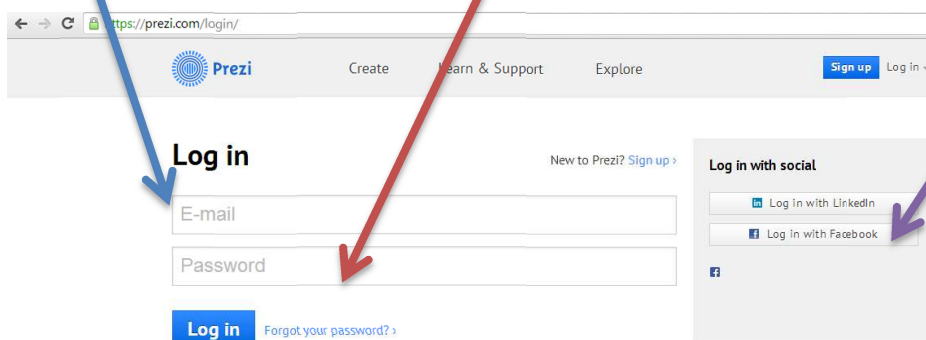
ttps://prezi.com/login/

Prezi

Create

earn & Support

Explore

Sign up

Log in

Log in

New to Prezi? Sign up ›

E-mail

Password

Log in

Forgot your password? ›

Log in with social

Log in with LinkedIn

Log in with Facebook